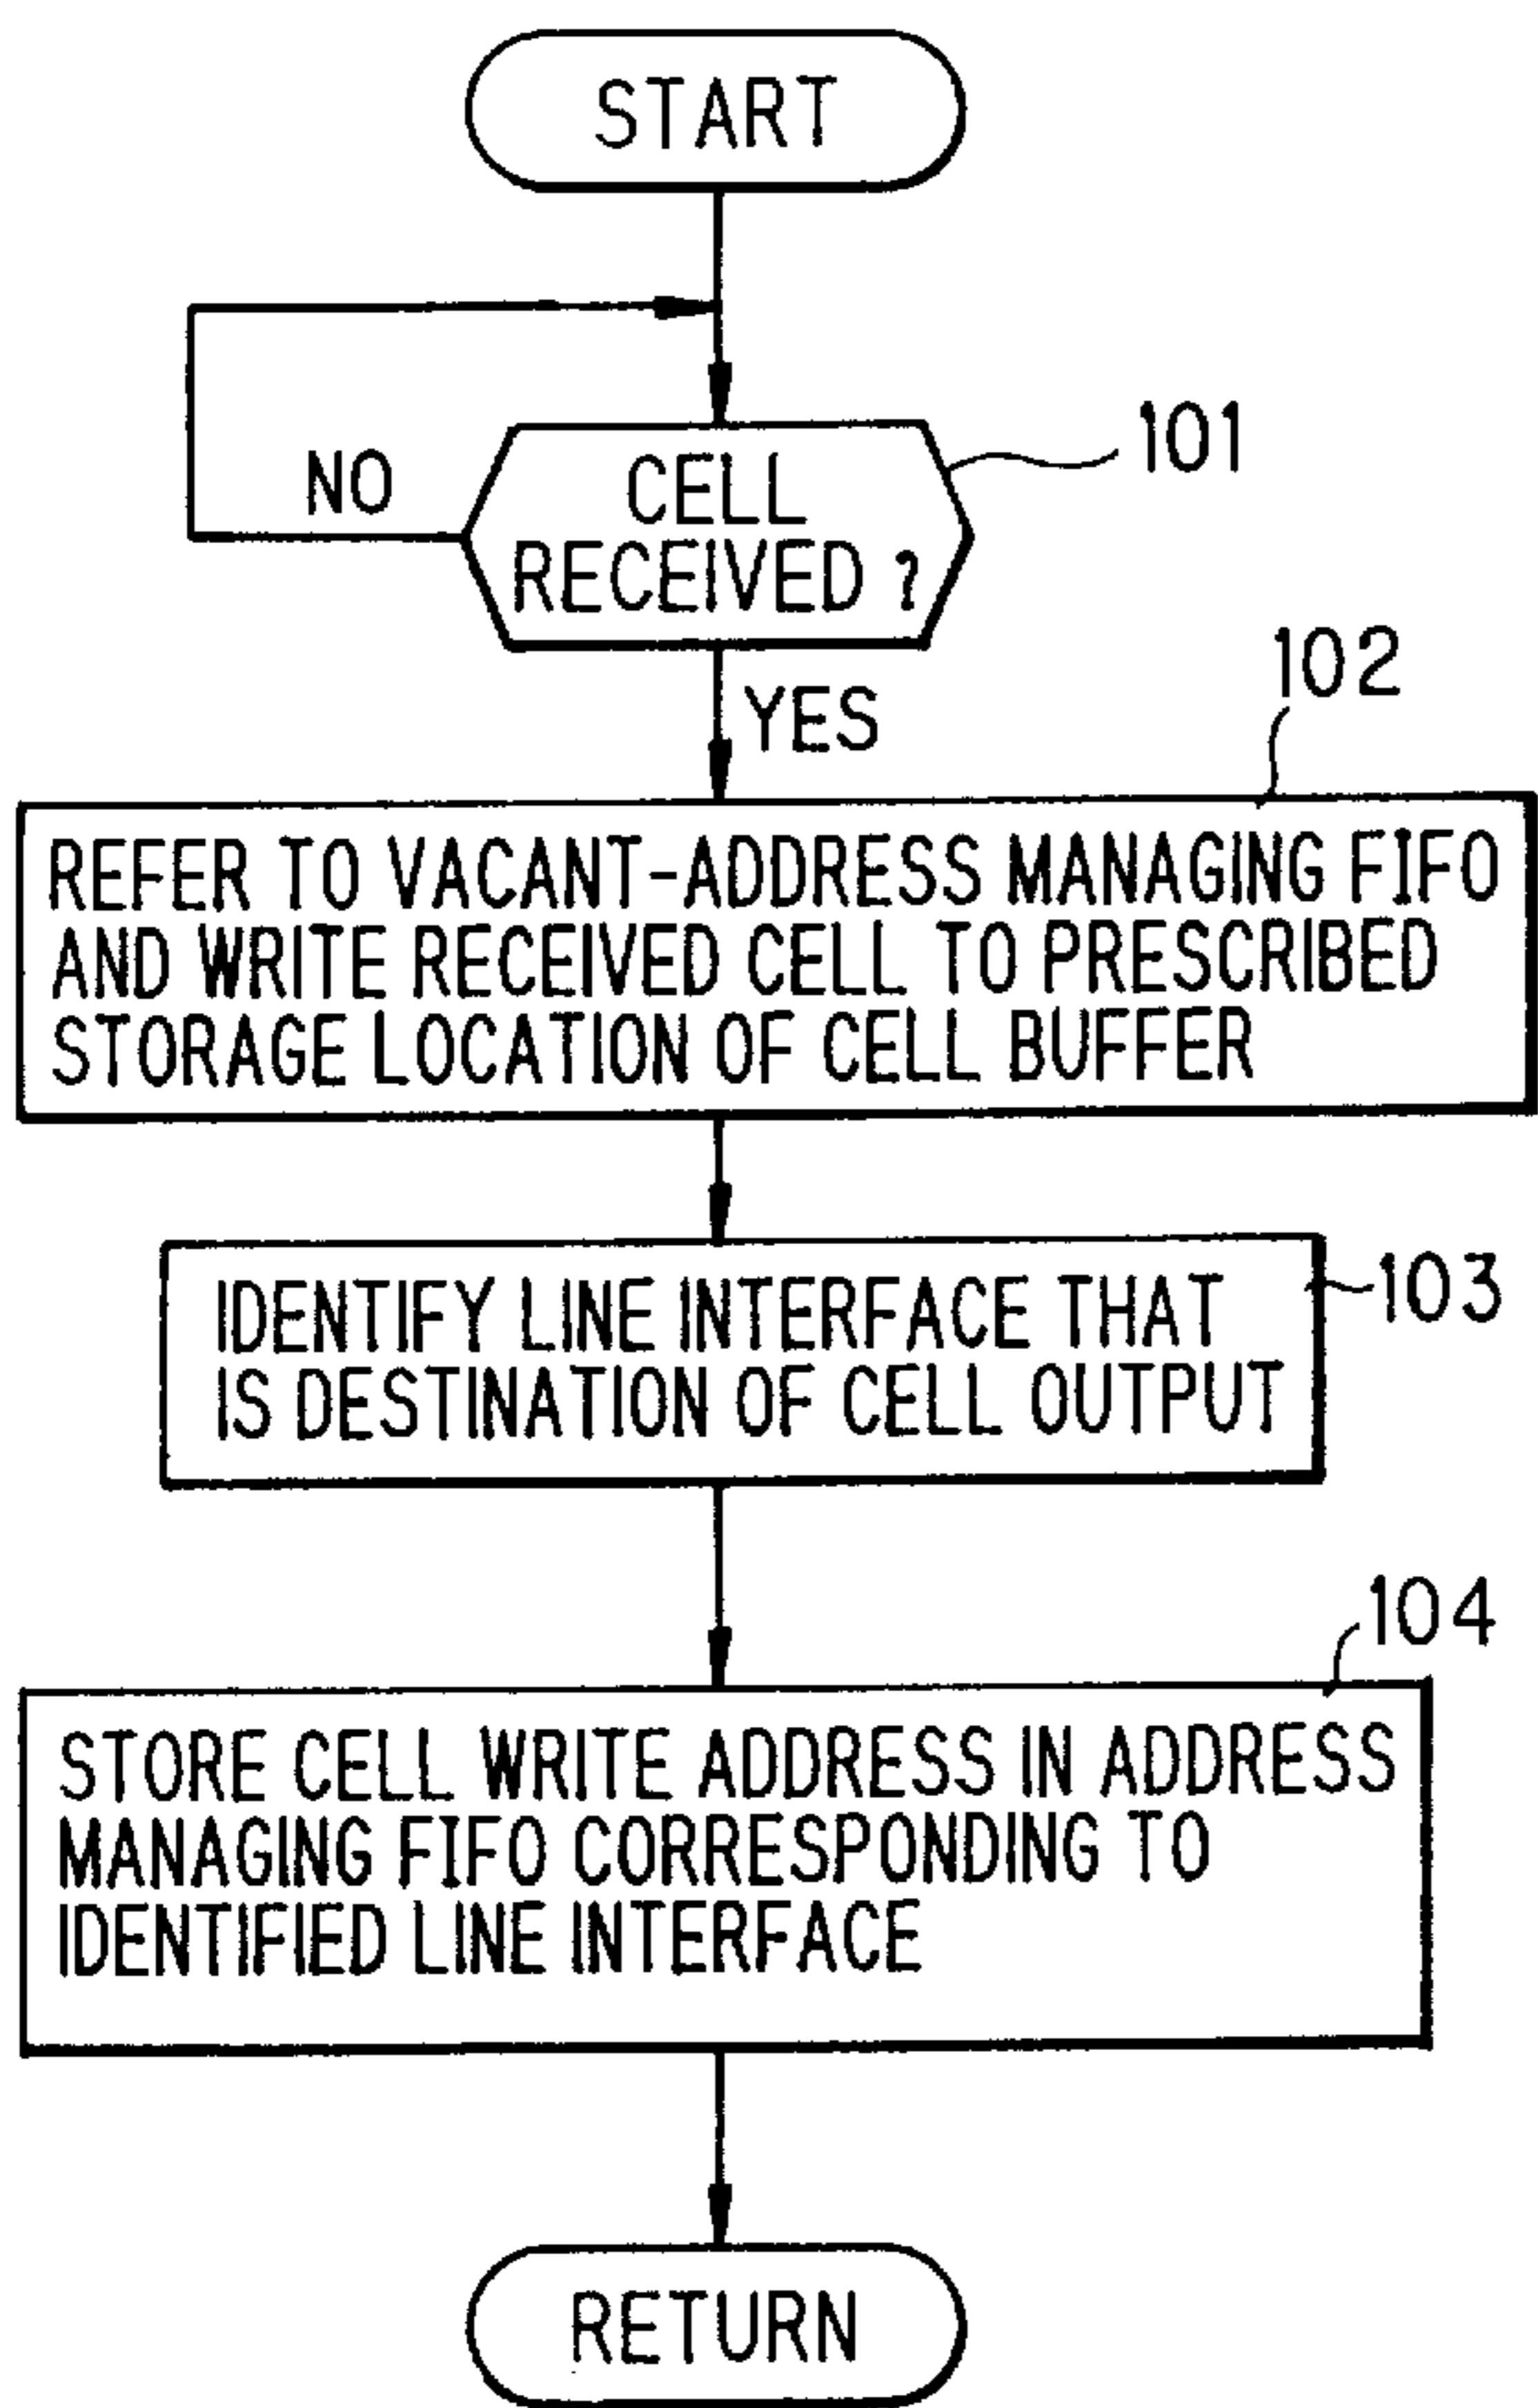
START

NO

CELL RECEIVED ?

101

YES

102

REFER TO VACANT-ADDRESS MANAGING FIFO AND WRITE RECEIVED CELL TO PRESCRIBED STORAGE LOCATION OF CELL BUFFER

IDENTIFY LINE INTERFACE THAT IS DESTINATION OF CELL OUTPUT

103

104

STORE CELL WRITE ADDRESS IN ADDRESS MANAGING FIFO CORRESPONDING TO IDENTIFIED LINE INTERFACE

RETURN